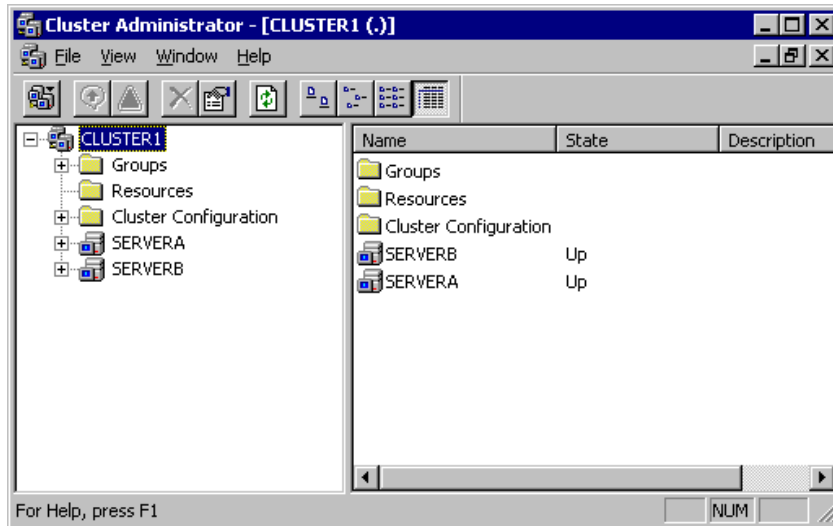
Cluster Administrator - [CLUSTER1 (.)]

File View Window Help

CLUSTER1
Groups
Resources
Cluster Configuration
SERVERA
SERVERB

| Name | State | Description |
|---|---|---|
| Groups | | |
| Resources | | |
| Cluster Configuration | | |
| SERVERB | Up | |
| SERVERA | Up | |

For Help, press F1

NUM